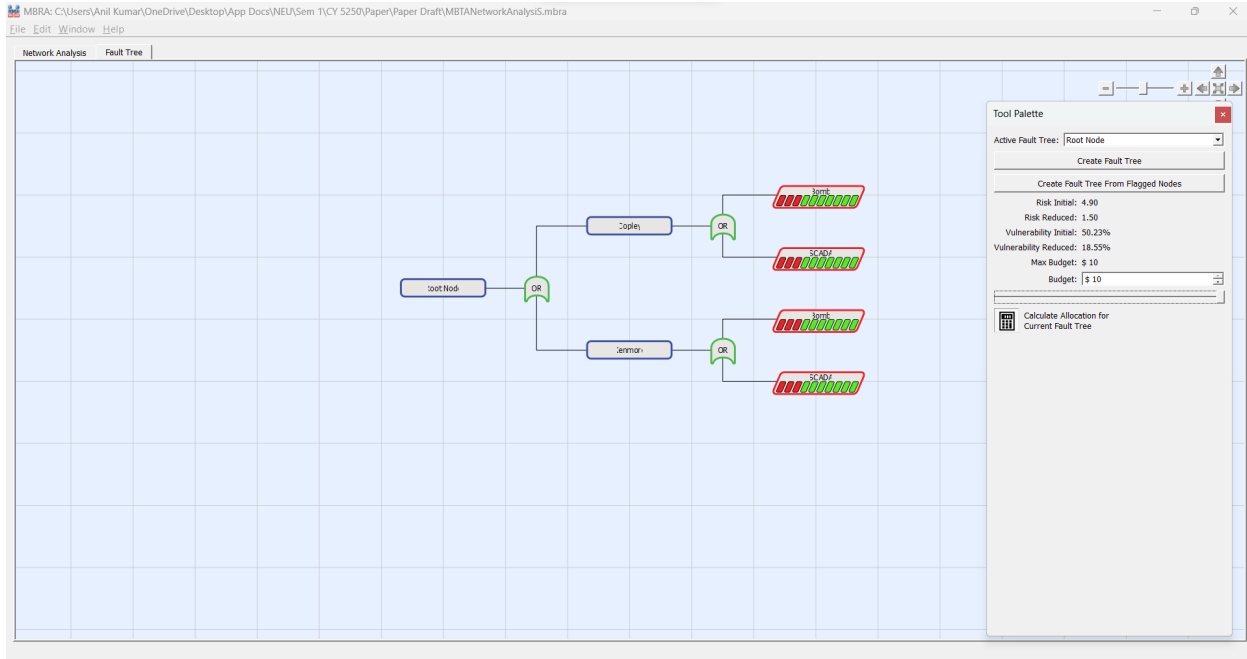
MBRA: C:\Users\Anil Kumar\OneDrive\Desktop\App Docs\NEU\Sem 1\CY 5250\Paper\Paper Draft\MBTANetworkAnalysiS.mbra

File Edit Window Help

Network Analysis Fault Tree

Root Node
OR
Copley
OR
Bomb
SCADA
Bomb
Kenmore
OR
SCADA

Tool Palette

Active Fault Tree: Root Node

Create Fault Tree

Create Fault Tree From Flagged Nodes

Risk Initial: 4.90
Risk Reduced: 1.50
Vulnerability Initial: 50.23%
Vulnerability Reduced: 18.55%
Max Budget: $ 10
Budget: $ 10

Calculate Allocation for Current Fault Tree